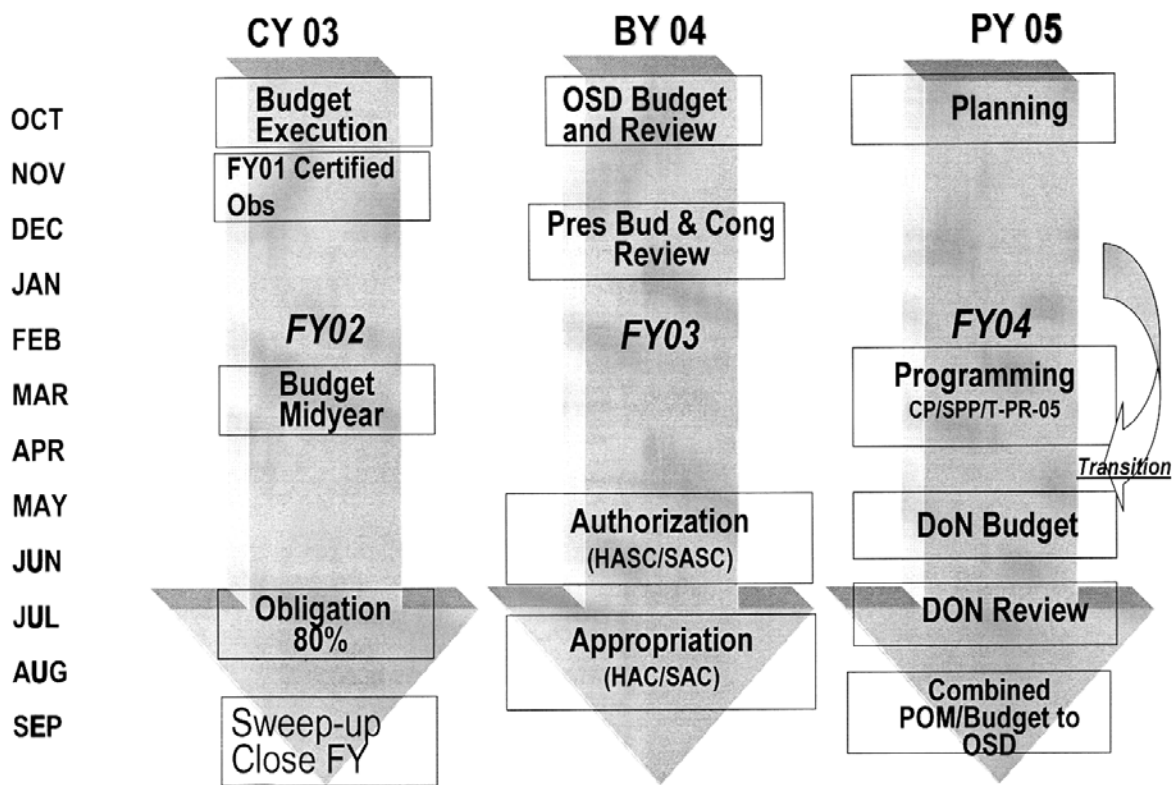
CY 03

BY 04

PY 05

OCT
NOV
DEC
JAN
FEB
MAR
APR
MAY
JUN
JUL
AUG
SEP

Budget Execution

FY01 Certified Obs

FY02

Budget Midyear

Obligation 80%

Sweep-up Close FY

OSD Budget and Review

Pres Bud & Cong Review

FY03

Authorization (HASC/SASC)

Appropriation (HAC/SAC)

Planning

FY04

Programming CP/SPP/T-PR-05

Transition

DoN Budget

DON Review

Combined POM/Budget to OSD